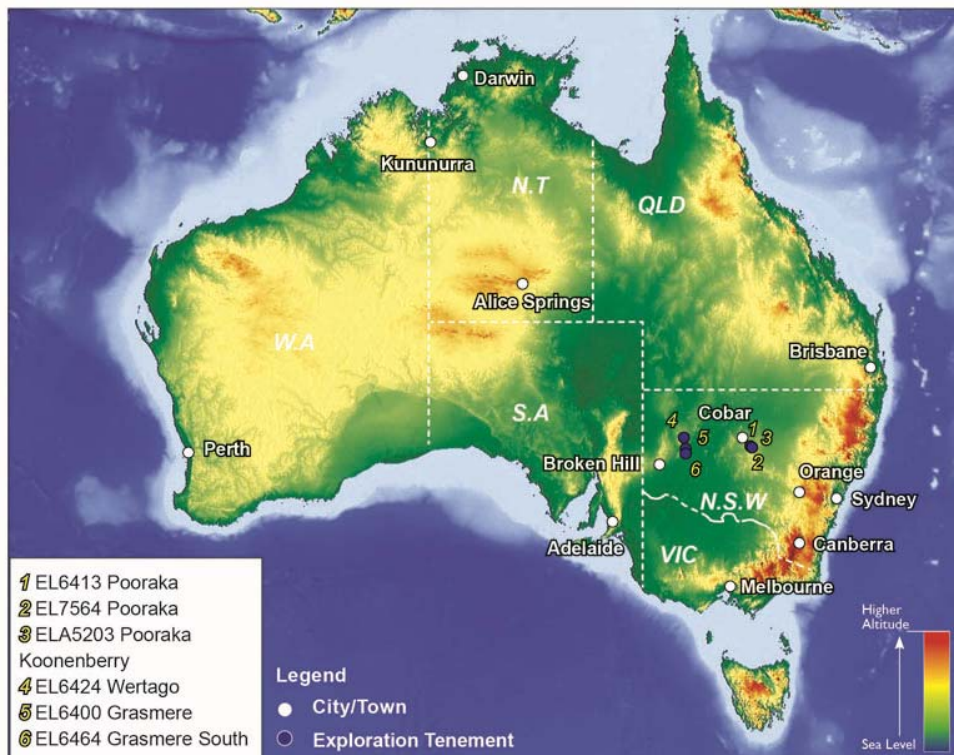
Darwin
Kununurra
N.T
QLD
Alice Springs
W.A
Brisbane
S.A
Cobar
4 5 1 3
6 2
Perth
Broken Hill
Orange
N.S.W
Sydney
Adelaide
Canberra
VIC
Melbourne

1 EL6413 Pooraka
2 EL7564 Pooraka
3 ELA5203 Pooraka Koonenberry
4 EL6424 Wertago
5 EL6400 Grasmere
6 EL6464 Grasmere South

Legend
City/Town
Exploration Tenement

Higher Altitude
Sea Level